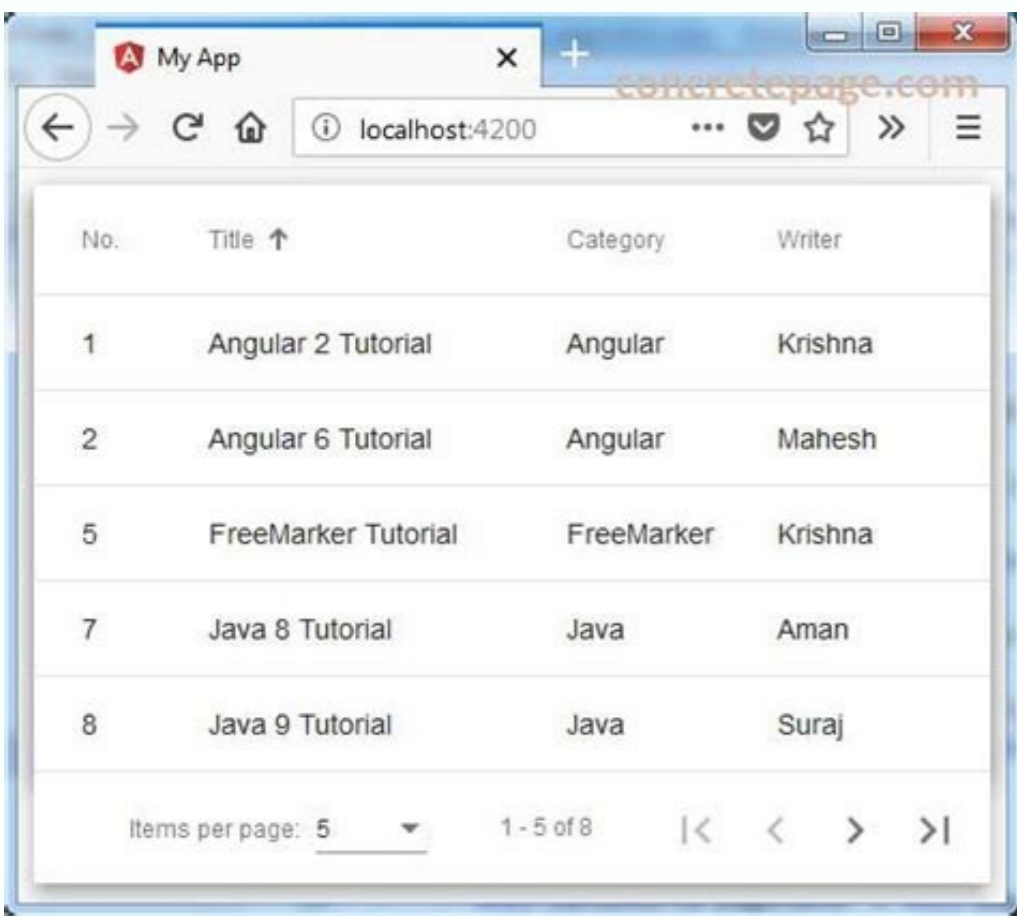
My App

concretepage.com

localhost:4200

| No. | Title ↑ | Category | Writer |
|---|---|---|---|
| 1 | Angular 2 Tutorial | Angular | Krishna |
| 2 | Angular 6 Tutorial | Angular | Mahesh |
| 5 | FreeMarker Tutorial | FreeMarker | Krishna |
| 7 | Java 8 Tutorial | Java | Aman |
| 8 | Java 9 Tutorial | Java | Suraj |

Items per page: 5

1 - 5 of 8